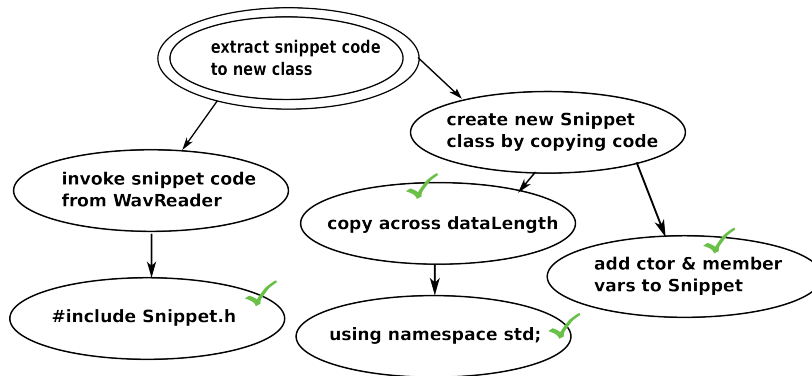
extract snippet code to new class

invoke snippet code from WavReader

create new Snippet class by copying code

copy across dataLength

add ctor & member vars to Snippet

#include Snippet.h

using namespace std;